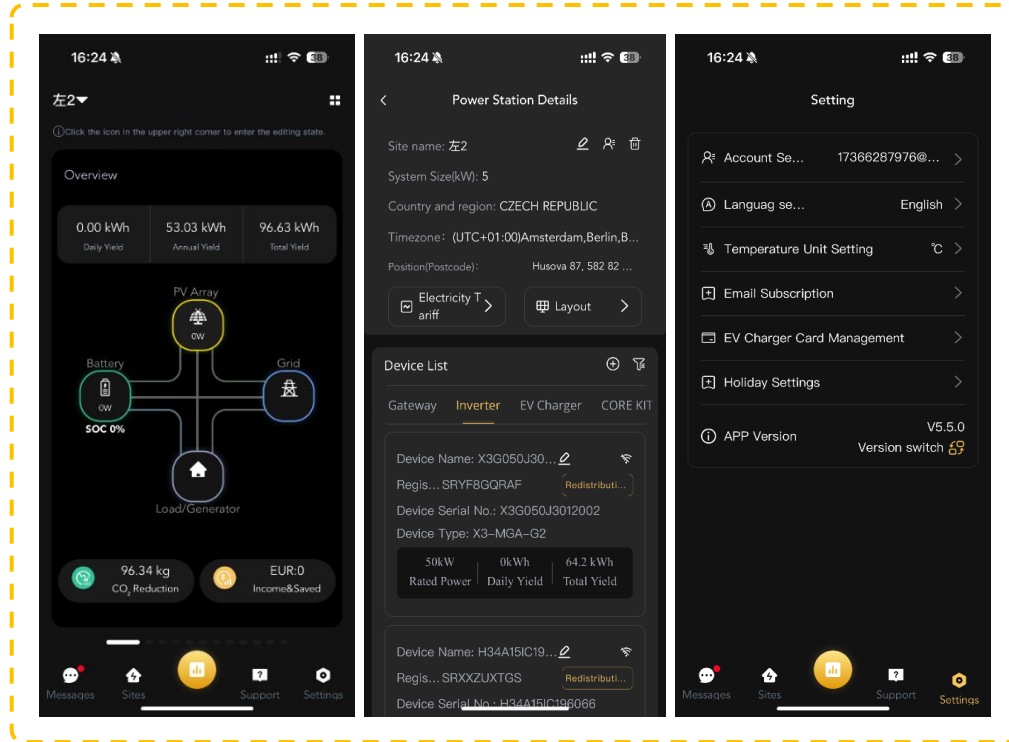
16:24 38

左2

Click the icon in the upper right corner to enter the editing state.

Overview

0.00 kWh
Daily Yield

53.03 kWh
Annual Yield

96.63 kWh
Total Yield

PV Array
0W

Battery
0W
SOC 0%

Grid

Load/Generator

96.34 kg
$CO_2$ Reduction

EUR:0
Income&Saved

Messages Sites Support Settings

16:24 38

Power Station Details

Site name: 左2

System Size(kW): 5

Country and region: CZECH REPUBLIC

Timezone：(UTC+01:00)Amsterdam,Berlin,B...

Position(Postcode)： Husova 87, 582 82 ...

Electricity Tariff

Layout

Device List

Gateway Inverter EV Charger CORE KIT

Device Name: X3G050J30...
Regis... SRYF8GQRAF Redistributi...
Device Serial No.: X3G050J3012002
Device Type: X3–MGA–G2

| 50kW | 0kWh | 64.2 kWh |
|---|---|---|
| Rated Power | Daily Yield | Total Yield |

Device Name: H34A15IC19...
Regis... SRXXZUXTGS Redistributi...
Device Serial No.: H34A15IC196066

16:24 38

Setting

Account Se... 17366287976@...

Languag se... English

Temperature Unit Setting ℃

Email Subscription

EV Charger Card Management

Holiday Settings

APP Version V5.5.0
Version switch

Messages Sites Support Settings